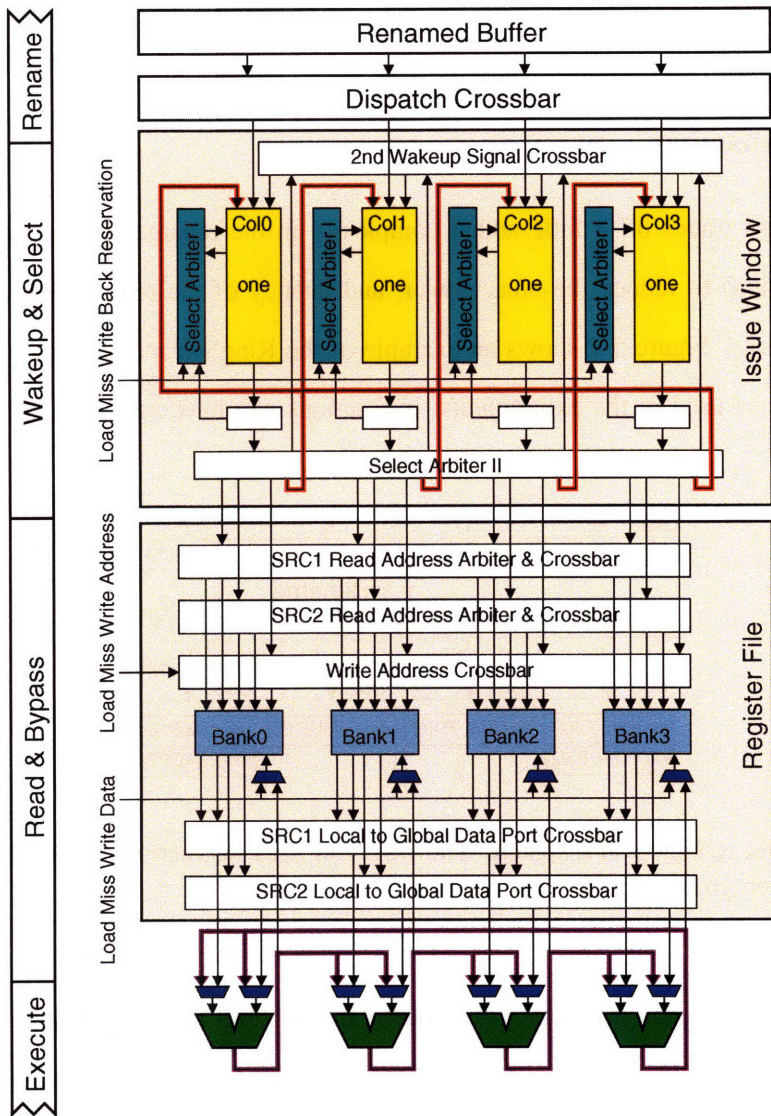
Rename

Wakeup & Select

Read & Bypass

Execute

Renamed Buffer

Dispatch Crossbar

2nd Wakeup Signal Crossbar

Load Miss Write Back Reservation

Select Arbiter I

Col0

one

Select Arbiter I

Col1

one

Select Arbiter I

Col2

one

Select Arbiter I

Col3

one

Issue Window

Select Arbiter II

Load Miss Write Address

SRC1 Read Address Arbiter & Crossbar

SRC2 Read Address Arbiter & Crossbar

Write Address Crossbar

Register File

Bank0

Bank1

Bank2

Bank3

Load Miss Write Data

SRC1 Local to Global Data Port Crossbar

SRC2 Local to Global Data Port Crossbar